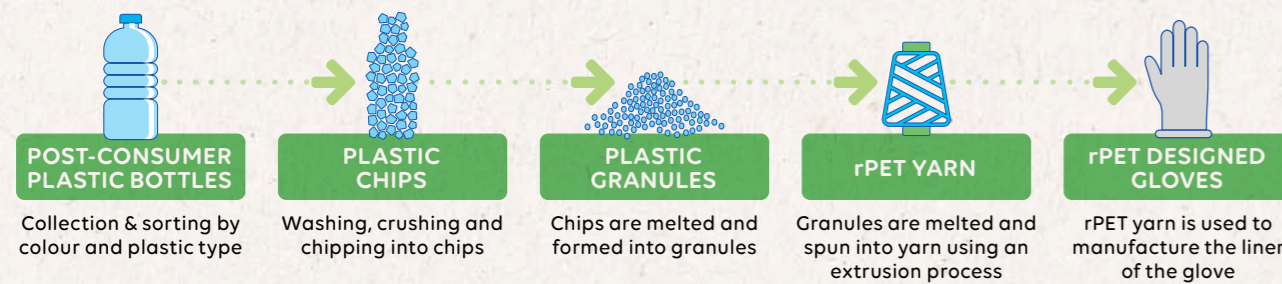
POST-CONSUMER PLASTIC BOTTLES

Collection & sorting by colour and plastic type

PLASTIC CHIPS

Washing, crushing and chipping into chips

PLASTIC GRANULES

Chips are melted and formed into granules

rPET YARN

Granules are melted and spun into yarn using an extrusion process

rPET DESIGNED GLOVES

rPET yarn is used to manufacture the liner of the glove